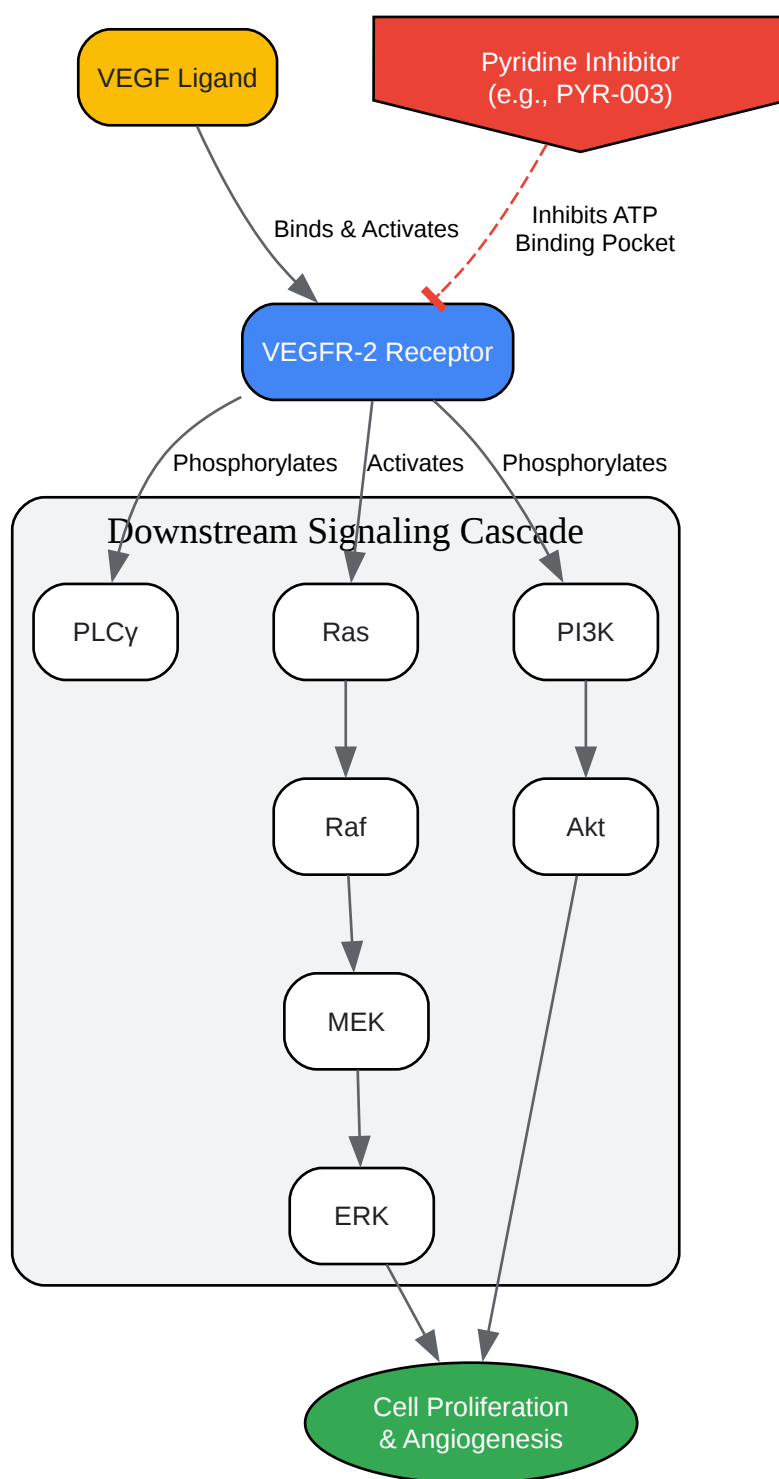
VEGF Ligand

Pyridine Inhibitor
(e.g., PYR-003)

Binds & Activates

Inhibits ATP
Binding Pocket

VEGFR-2 Receptor

Phosphorylates

Activates

Phosphorylates

Downstream Signaling Cascade

PLCγ

Ras

PI3K

Raf

Akt

MEK

ERK

Cell Proliferation
& Angiogenesis